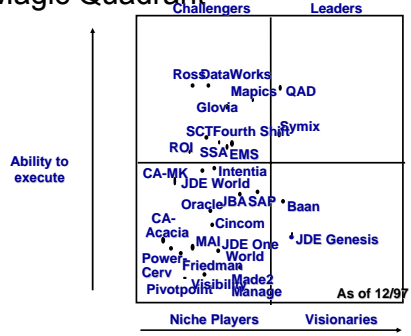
Magic Quadrant

Challengers

Leaders

Ross DataWorks

Mapics QAD

Glovia

SCT Fourth Shift Symix

ROI SSA EMS

CA-MK Intentia

JDE World

Oracle JBA SAP Baan

CA-Acacia

Cincom

MAI JDE One World

JDE Genesis

Power Cerv

Friedman

Pivotpoint Visibility Made2 Manage

As of 12/97

Ability to execute

Niche Players

Visionaries